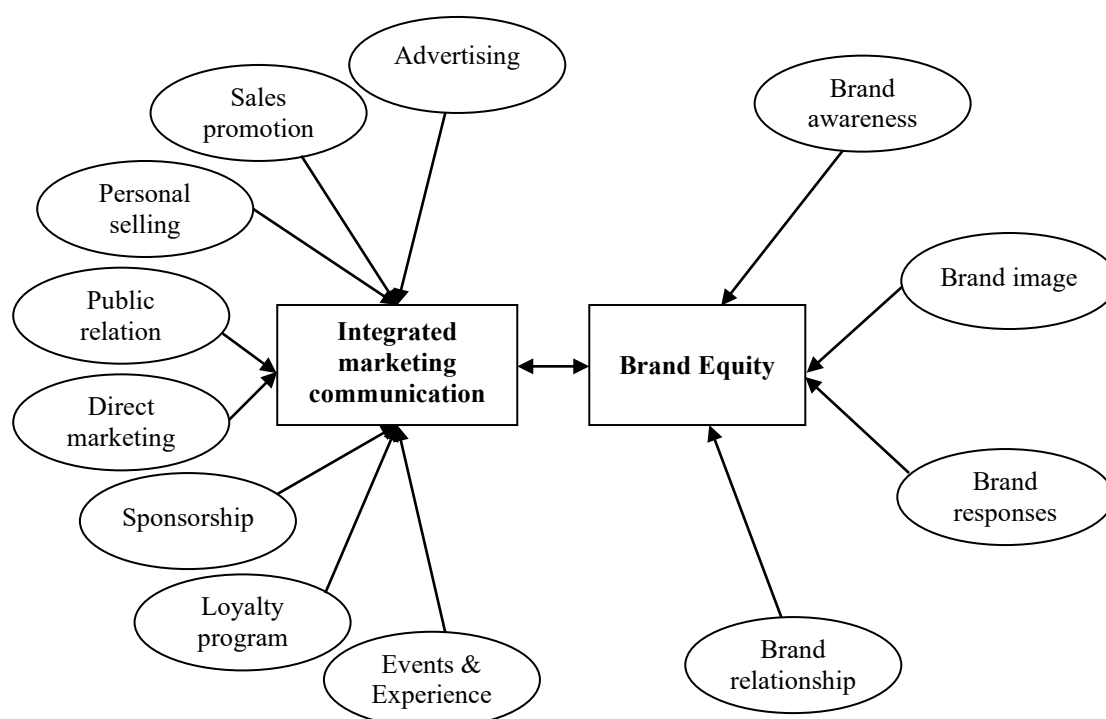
Advertising

Sales promotion

Personal selling

Public relation

Direct marketing

Sponsorship

Loyalty program

Events & Experience

**Integrated marketing communication**

**Brand Equity**

Brand awareness

Brand image

Brand responses

Brand relationship